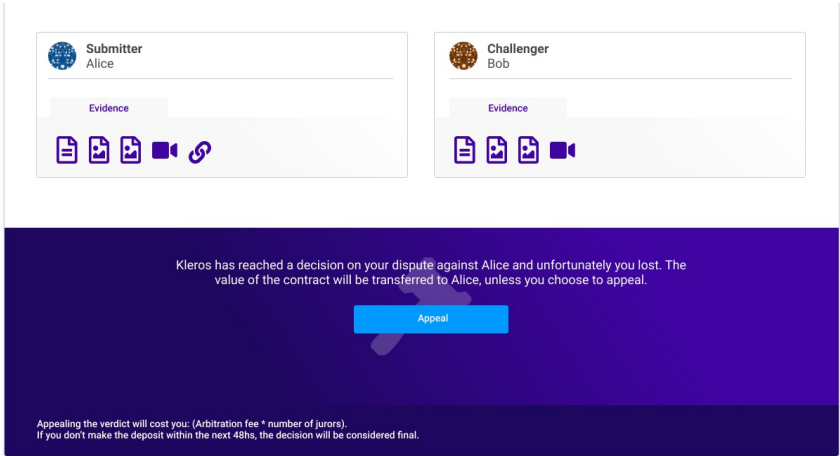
Submitter
Alice

Evidence

Challenger
Bob

Evidence

Kleros has reached a decision on your dispute against Alice and unfortunately you lost. The value of the contract will be transferred to Alice, unless you choose to appeal.

Appeal

Appealing the verdict will cost you: (Arbitration fee * number of jurors).
If you don't make the deposit within the next 48hs, the decision will be considered final.